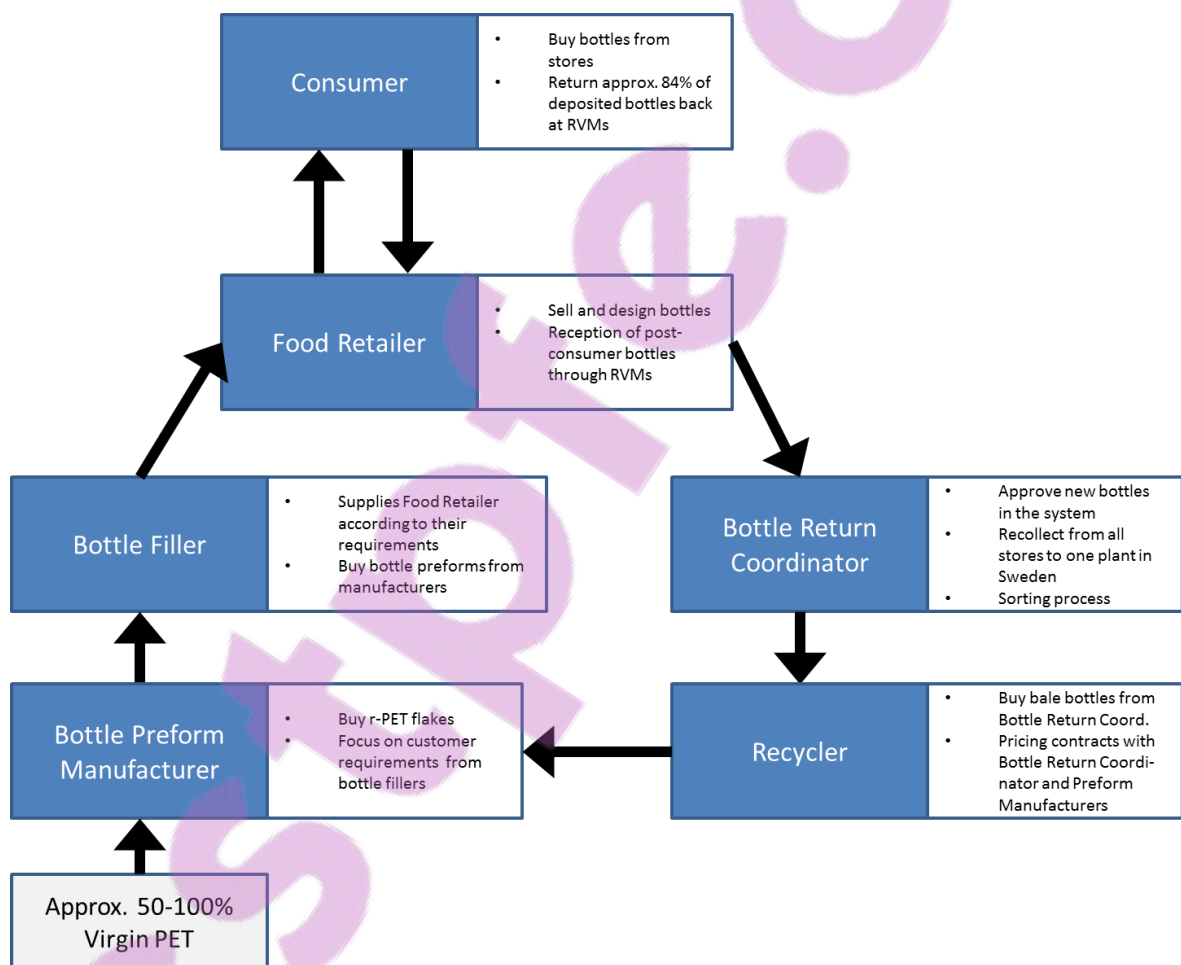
Consumer

- Buy bottles from stores
- Return approx. 84% of deposited bottles back at RVMs

Food Retailer

- Sell and design bottles
- Reception of post-consumer bottles through RVMs

Bottle Filler

- Supplies Food Retailer according to their requirements
- Buy bottle preforms from manufacturers

Bottle Return Coordinator

- Approve new bottles in the system
- Recollect from all stores to one plant in Sweden
- Sorting process

Bottle Preform Manufacturer

- Buy r-PET flakes
- Focus on customer requirements from bottle fillers

Recycler

- Buy bale bottles from Bottle Return Coord.
- Pricing contracts with Bottle Return Coordinator and Preform Manufacturers

Approx. 50-100% Virgin PET